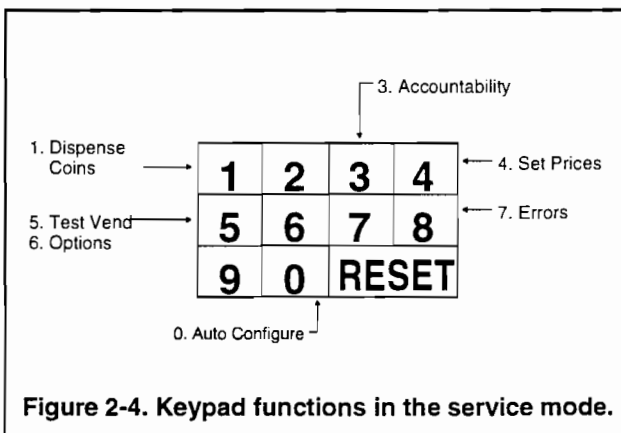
3. Accountability

1. Dispense Coins

4. Set Prices

5. Test Vend
6. Options

7. Errors

| 1 | 2 | 3 | 4 |
|---|---|---|---|
| 5 | 6 | 7 | 8 |
| 9 | 0 | RESET | |

0. Auto Configure

Figure 2-4. Keypad functions in the service mode.